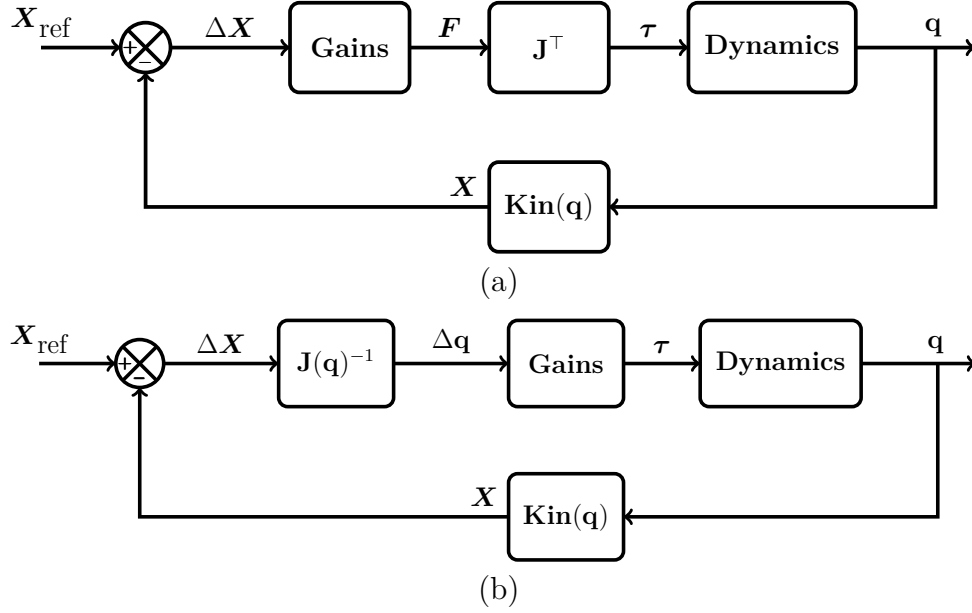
$\boldsymbol{X}_{\text{ref}}$ + − $\Delta\boldsymbol{X}$ Gains $\boldsymbol{F}$ $\mathbf{J}^{\top}$ $\boldsymbol{\tau}$ Dynamics $\mathbf{q}$

$\boldsymbol{X}$ $\mathbf{Kin}(\mathbf{q})$

(a)

$\boldsymbol{X}_{\text{ref}}$ + − $\Delta\boldsymbol{X}$ $\mathbf{J}(\mathbf{q})^{-1}$ $\Delta\mathbf{q}$ Gains $\boldsymbol{\tau}$ Dynamics $\mathbf{q}$

$\boldsymbol{X}$ $\mathbf{Kin}(\mathbf{q})$

(b)